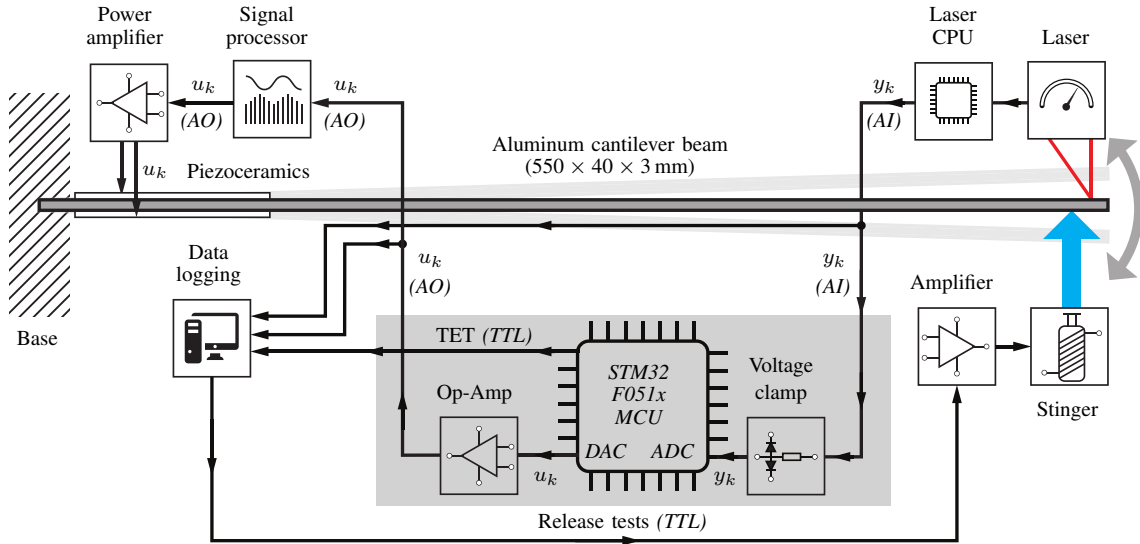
Power amplifier

Signal processor

$u_k$ *(AO)*

$u_k$ *(AO)*

Laser CPU

Laser

$y_k$ *(AI)*

Aluminum cantilever beam (550 × 40 × 3 mm)

$u_k$

Piezoceramics

Base

Data logging

$u_k$ *(AO)*

$y_k$ *(AI)*

Amplifier

Stinger

TET *(TTL)*

*STM32 F051x MCU*

Voltage clamp

Op-Amp

*DAC*

*ADC*

$u_k$

$y_k$

Release tests *(TTL)*